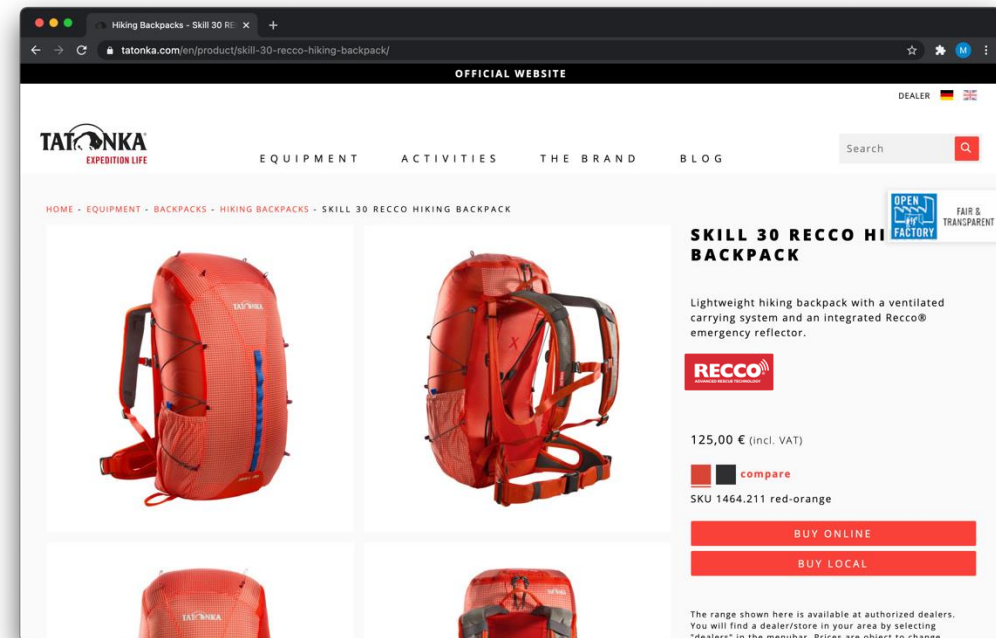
Hiking Backpacks - Skill 30 RE ×
tatonka.com/en/product/skill-30-recco-hiking-backpack/
M

OFFICIAL WEBSITE

DEALER

TATONKA
EXPEDITION LIFE

EQUIPMENT ACTIVITIES THE BRAND BLOG

Search

HOME - EQUIPMENT - BACKPACKS - HIKING BACKPACKS - SKILL 30 RECCO HIKING BACKPACK

OPEN FACTORY FAIR & TRANSPARENT

SKILL 30 RECCO HI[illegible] BACKPACK

Lightweight hiking backpack with a ventilated carrying system and an integrated Recco® emergency reflector.

RECCO
ADVANCED RESCUE TECHNOLOGY

125,00 € (incl. VAT)

compare

SKU 1464.211 red-orange

BUY ONLINE

BUY LOCAL

The range shown here is available at authorized dealers. You will find a dealer/store in your area by selecting "dealers" in the menubar. Prices are object to change.

TATONKA

TATONKA